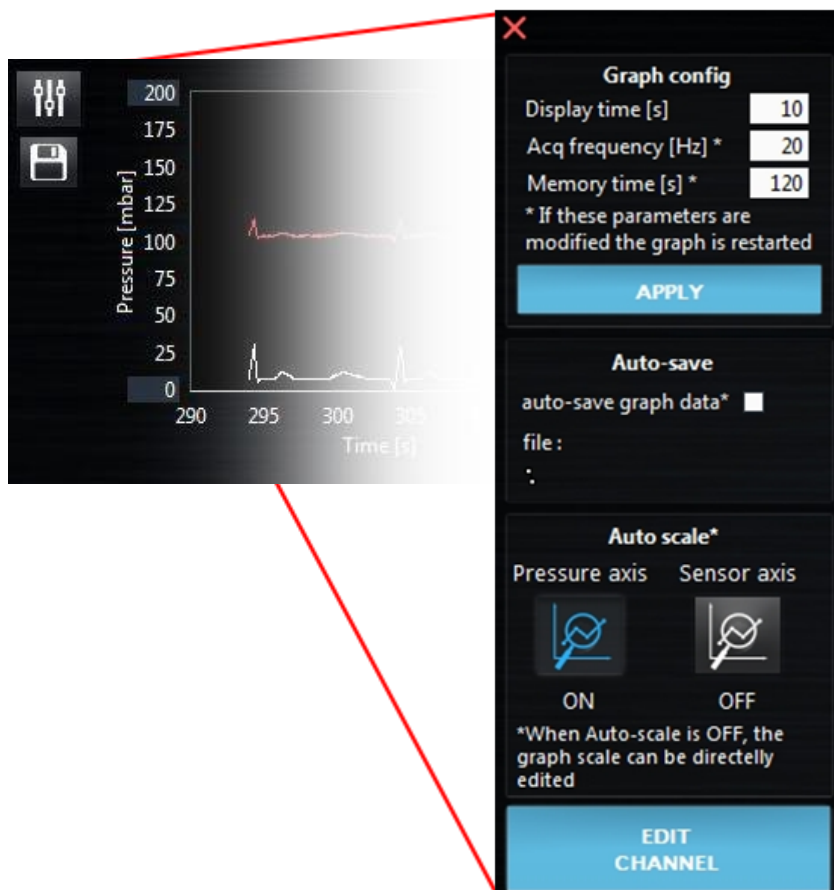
200
175
150
125
100
75
50
25
0
Pressure [mbar]
290
295
300
305
Time [s]

Graph config
Display time [s] 10
Acq frequency [Hz] * 20
Memory time [s] * 120
* If these parameters are modified the graph is restarted
APPLY

Auto-save
auto-save graph data*
file :
:

Auto scale*
Pressure axis
Sensor axis
ON
OFF
*When Auto-scale is OFF, the graph scale can be directelly edited

EDIT CHANNEL